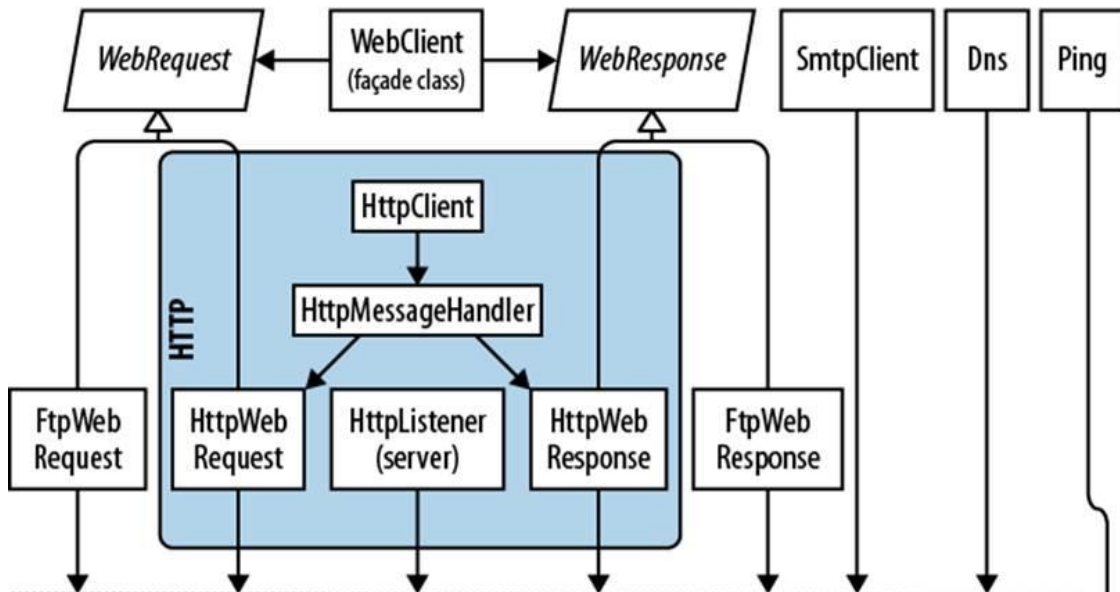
WebRequest

WebClient
(façade class)

WebResponse

SmtpClient

Dns

Ping

HttpClient

HTTP

HttpMessageHandler

FtpWeb
Request

HttpWeb
Request

HttpListener
(server)

HttpWeb
Response

FtpWeb
Response